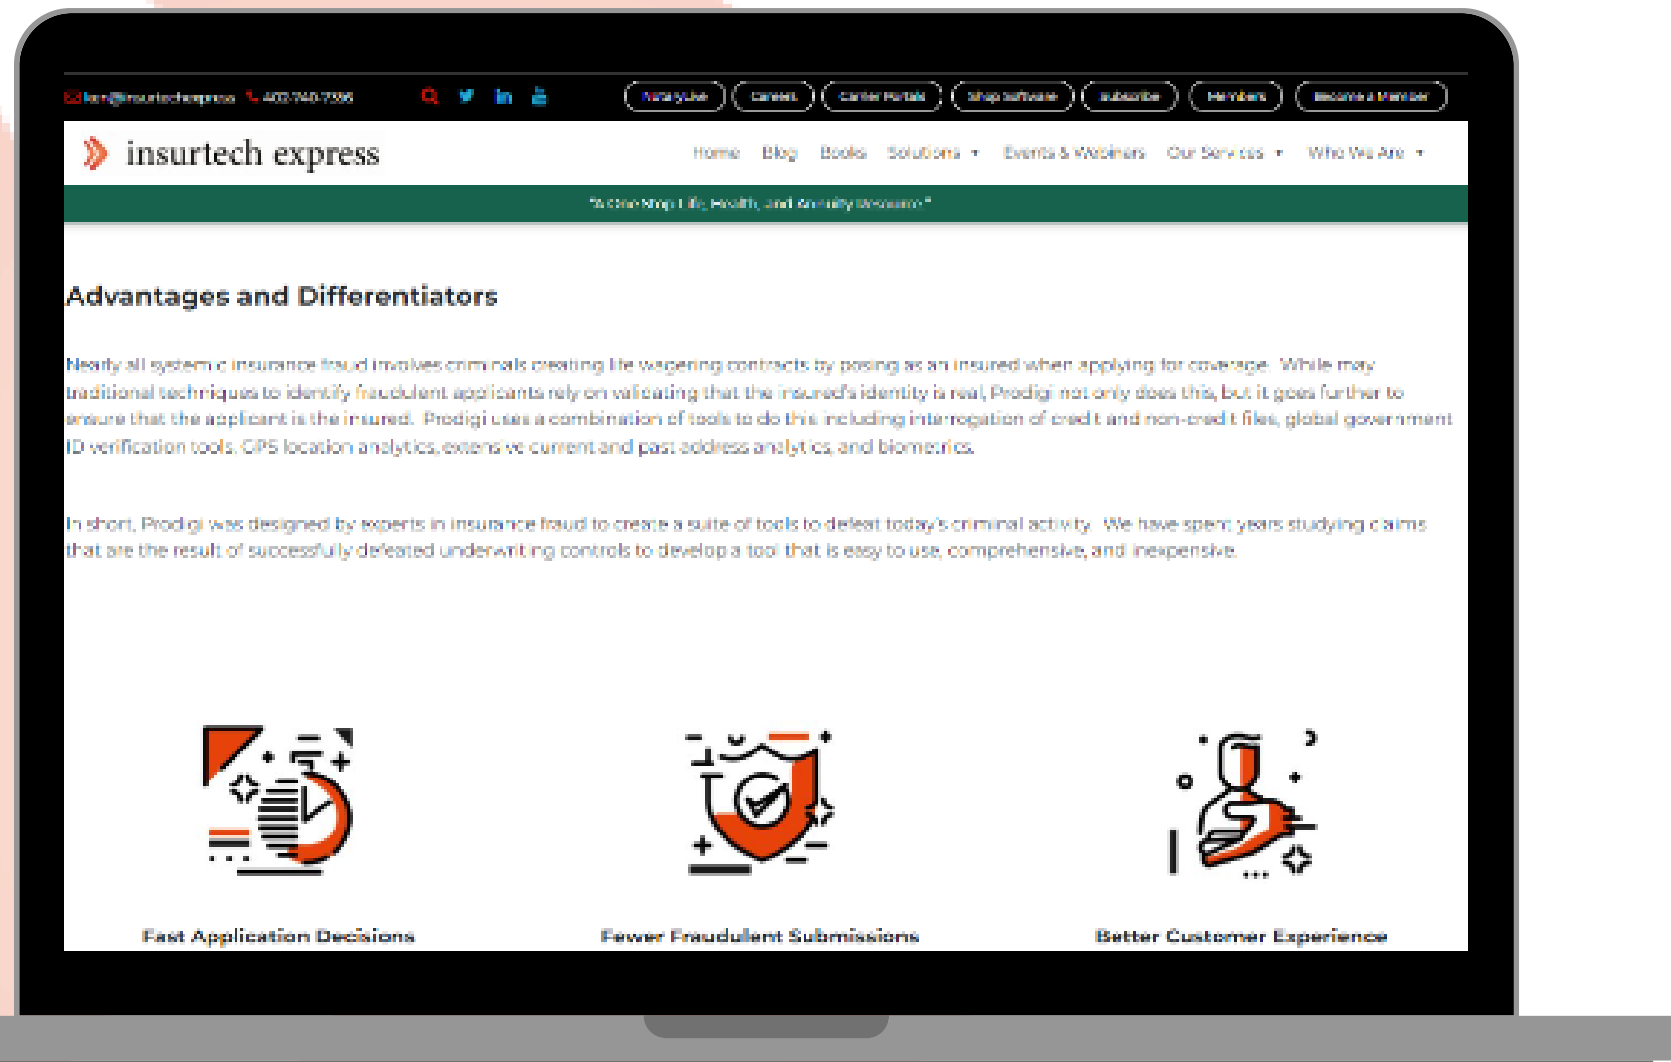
ken@insurtechexpress 402-740-7366

Nata Lyke | Careers | Carrier Portals | Shop Software | Subscribe | Members | Become a Member

insurtech express

Home Blog Books Solutions Events & Webinars Our Services Who We Are

"A One Stop Life, Health, and Annuity Resource"

Advantages and Differentiators

Nearly all systemic insurance fraud involves criminals creating life wagering contracts by posing as an insured when applying for coverage. While may traditional techniques to identify fraudulent applicants rely on validating that the insured's identity is real, Prodigi not only does this, but it goes further to ensure that the applicant is the insured. Prodigi uses a combination of tools to do this including interrogation of credit and non-credit files, global government ID verification tools, GPS location analytics, extensive current and past address analytics, and biometrics.

In short, Prodigi was designed by experts in insurance fraud to create a suite of tools to defeat today's criminal activity. We have spent years studying claims that are the result of successfully defeated underwriting controls to develop a tool that is easy to use, comprehensive, and inexpensive.

Fast Application Decisions

Fewer Fraudulent Submissions

Better Customer Experience